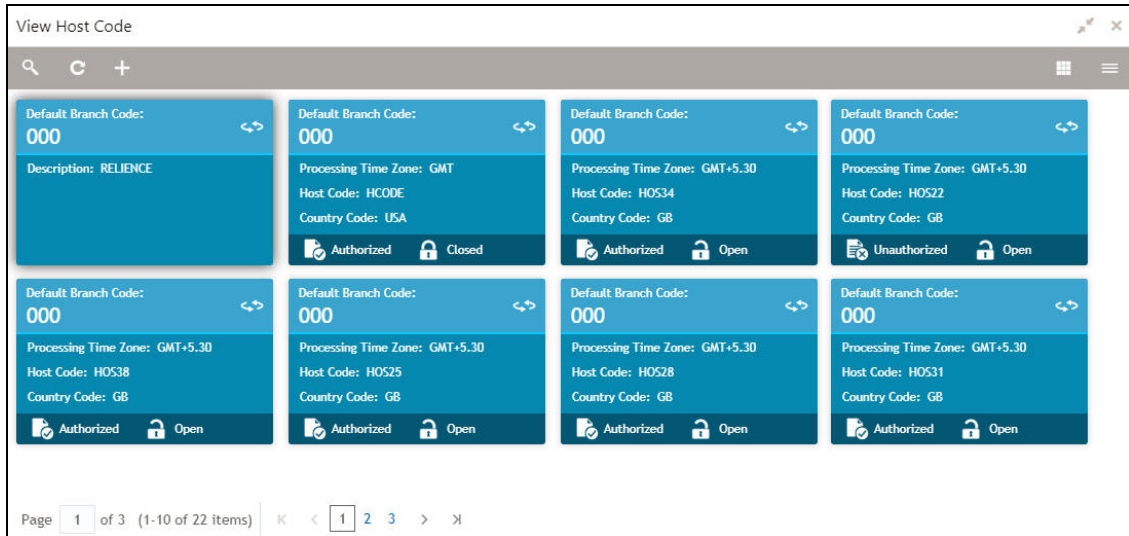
View Host Code

Default Branch Code:
000
Description: RELIENCE

Default Branch Code:
000
Processing Time Zone: GMT
Host Code: HCODE
Country Code: USA
Authorized Closed

Default Branch Code:
000
Processing Time Zone: GMT+5.30
Host Code: HOS34
Country Code: GB
Authorized Open

Default Branch Code:
000
Processing Time Zone: GMT+5.30
Host Code: HOS22
Country Code: GB
Unauthorized Open

Default Branch Code:
000
Processing Time Zone: GMT+5.30
Host Code: HOS38
Country Code: GB
Authorized Open

Default Branch Code:
000
Processing Time Zone: GMT+5.30
Host Code: HOS25
Country Code: GB
Authorized Open

Default Branch Code:
000
Processing Time Zone: GMT+5.30
Host Code: HOS28
Country Code: GB
Authorized Open

Default Branch Code:
000
Processing Time Zone: GMT+5.30
Host Code: HOS31
Country Code: GB
Authorized Open

Page 1 of 3 (1-10 of 22 items) K < 1 2 3 > >I